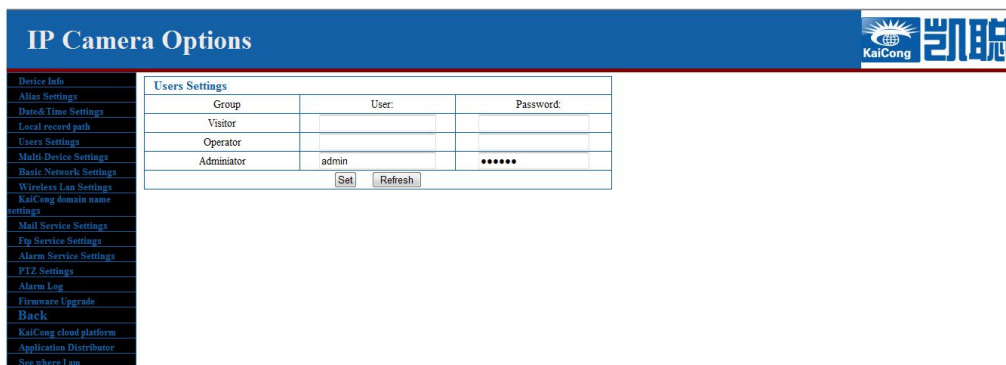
IP Camera Options

KaiCong 凯聪

Device Info
Alias Settings
Date&Time Settings
Local record path
Users Settings
Multi-Device Settings
Basic Network Settings
Wireless Lan Settings
KaiCong domain name settings
Mail Service Settings
Ftp Service Settings
Alarm Service Settings
PTZ Settings
Alarm Log
Firmware Upgrade
Back
KaiCong cloud platform
Application Distributor
See where I am

Users Settings

| Group | User: | Password: |
|---|---|---|
| Visitor | | |
| Operator | | |
| Adminiator | admin | •••••• |

Set Refresh